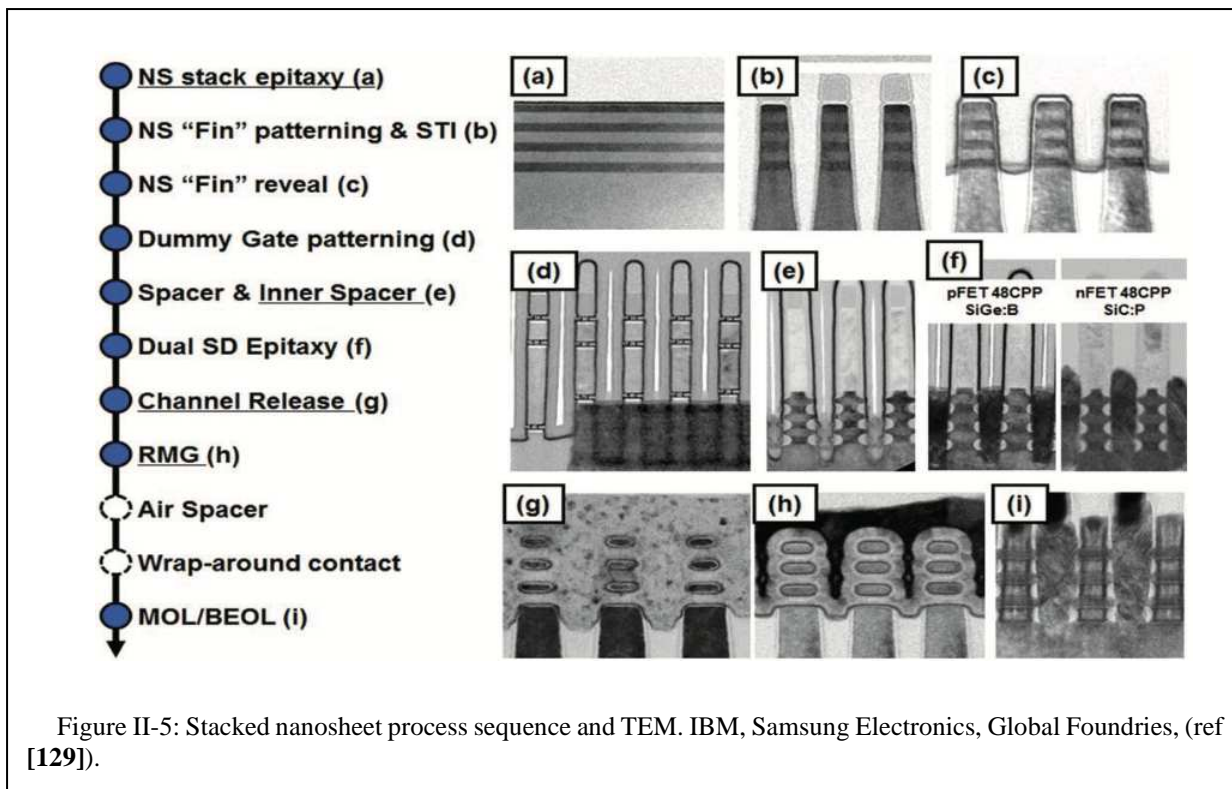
NS stack epitaxy (a)
NS "Fin" patterning & STI (b)
NS "Fin" reveal (c)
Dummy Gate patterning (d)
Spacer & Inner Spacer (e)
Dual SD Epitaxy (f)
Channel Release (g)
RMG (h)
Air Spacer
Wrap-around contact
MOL/BEOL (i)

(a)
(b)
(c)
(d)
(e)
(f)
pFET 48CPP SiGe:B
nFET 48CPP SiC:P
(g)
(h)
(i)

Figure II-5: Stacked nanosheet process sequence and TEM. IBM, Samsung Electronics, Global Foundries, (ref [129]).